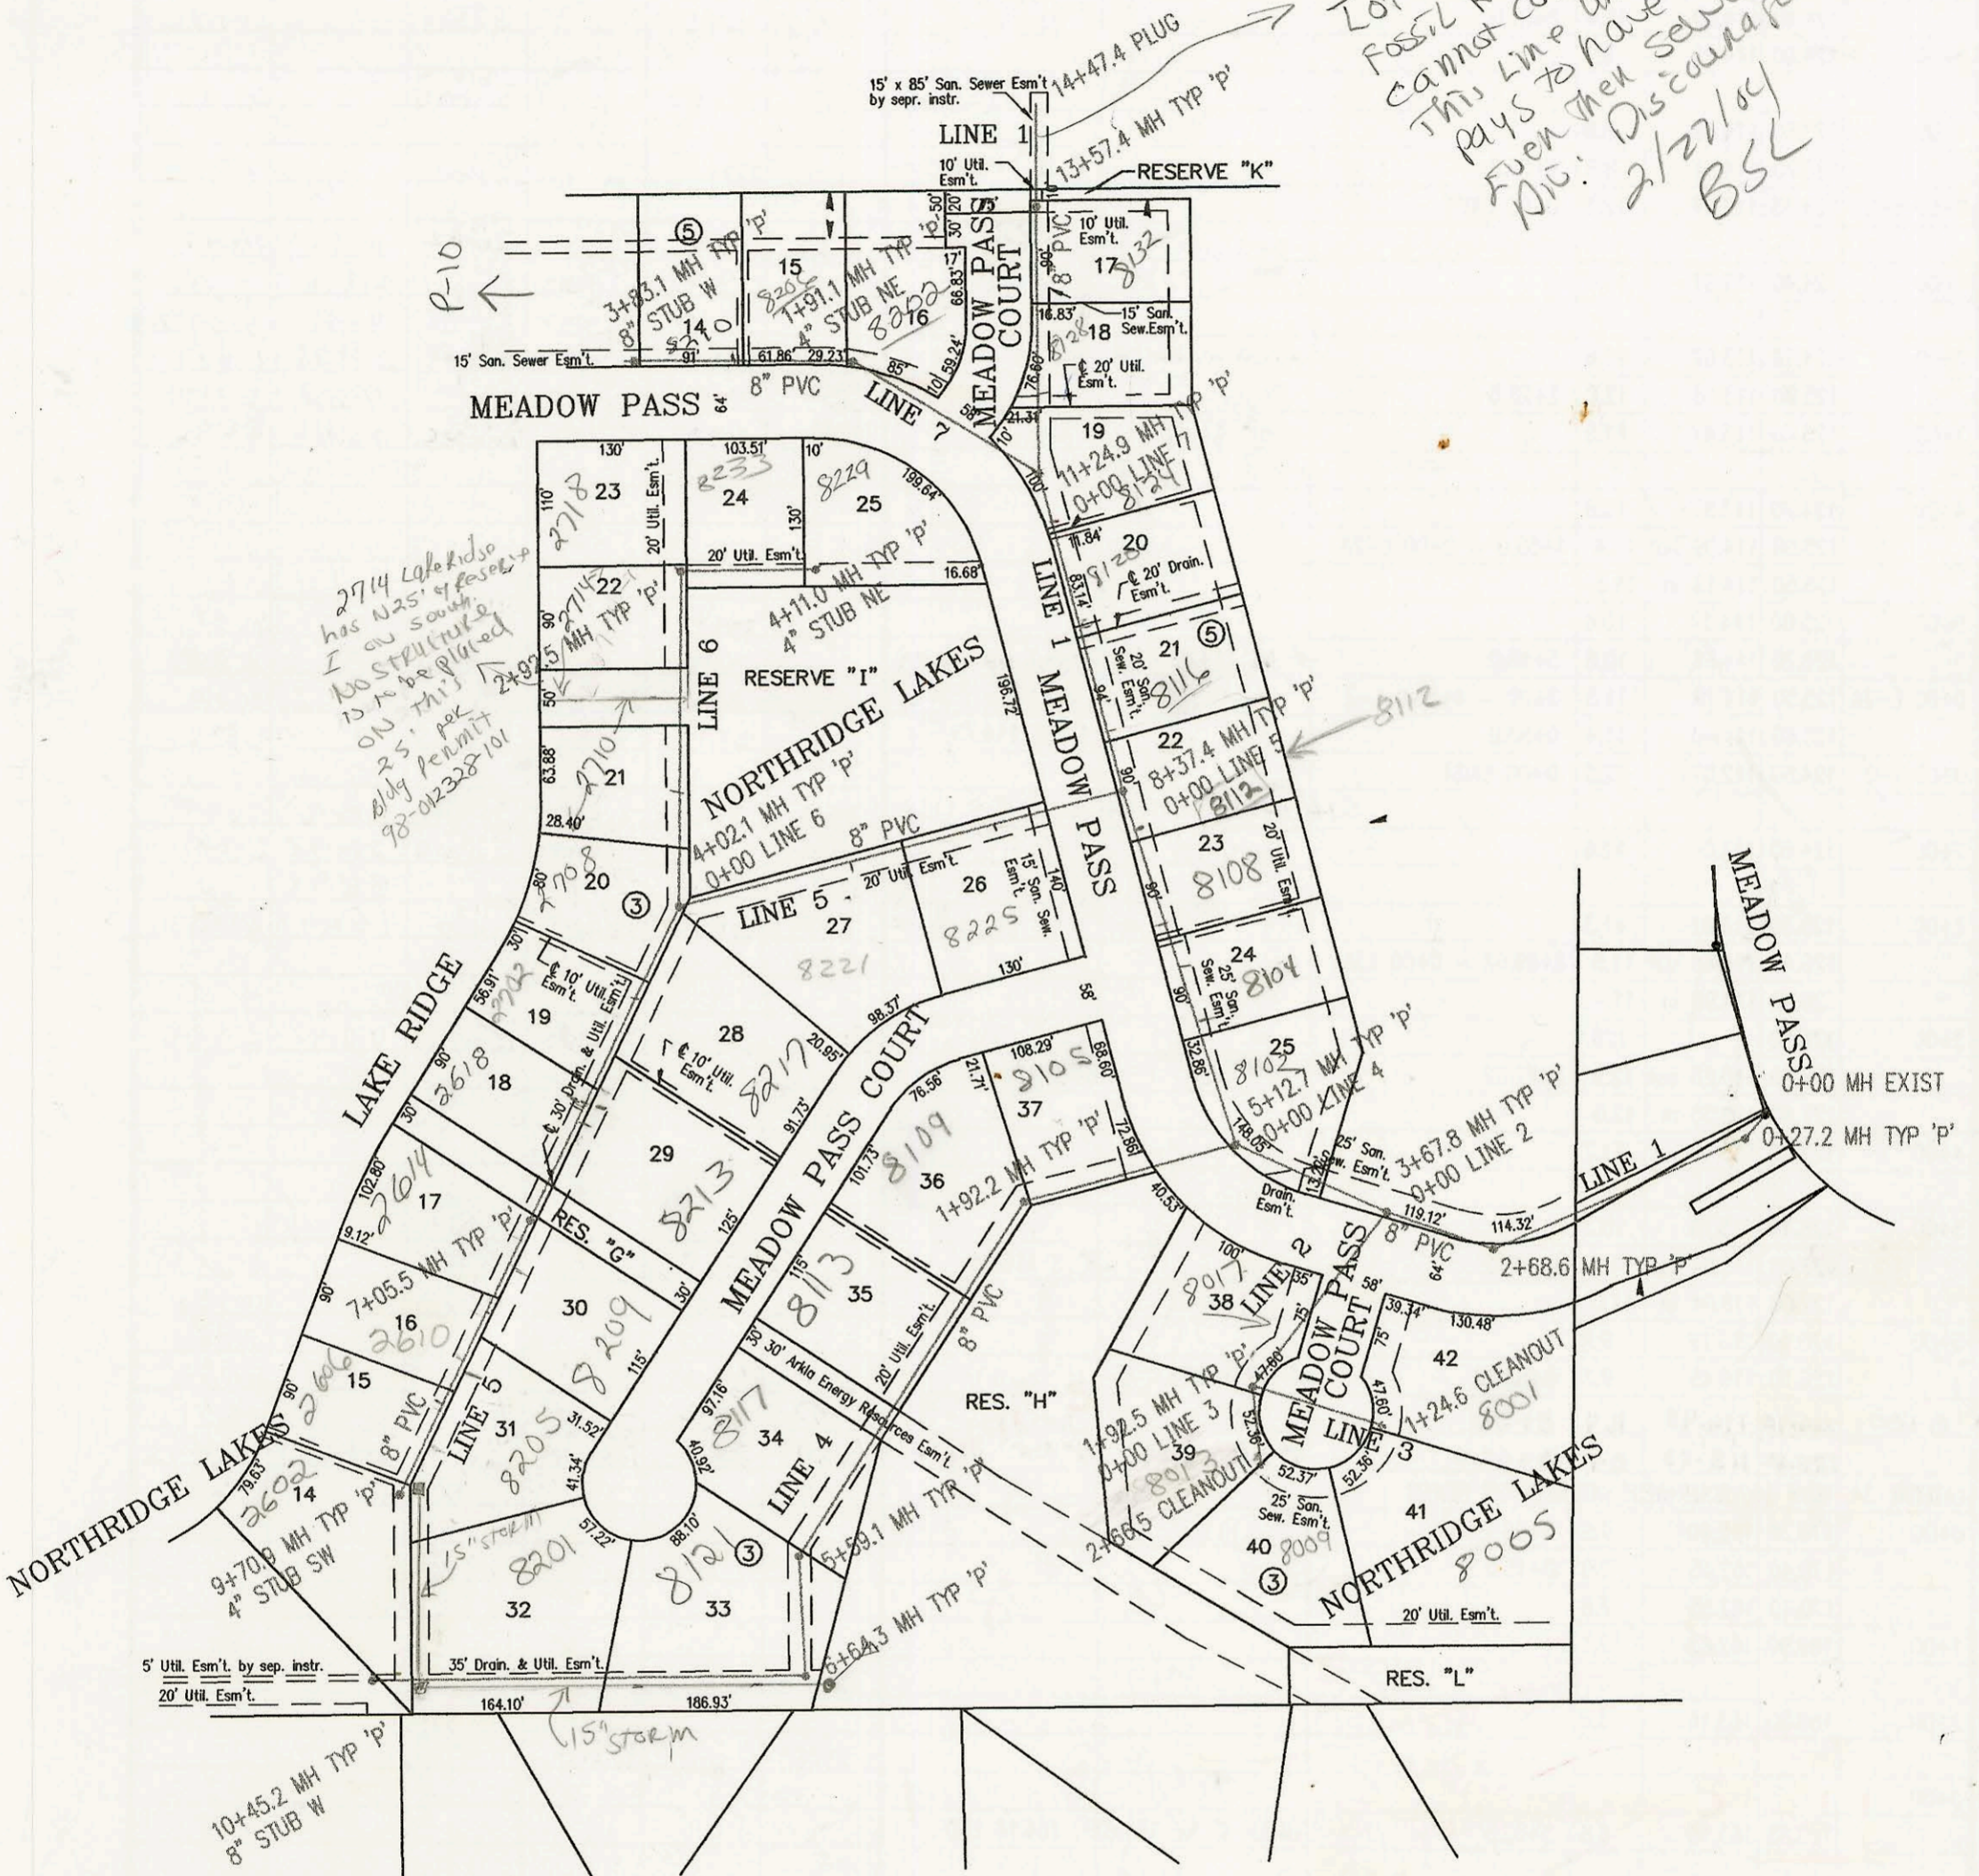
Lot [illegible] Fossil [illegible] cannot co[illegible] This Line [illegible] pays to have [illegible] Even then sew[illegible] Dir: Discourage 2/22/04 BSL

15' x 85' San. Sewer Esm't by sepr. instr.
14+47.4 PLUG
LINE 1
13+57.4 MH TYP 'p'
10' Util. Esm't.
RESERVE "K"
10' Util. Esm't.
17 8132
18 8128
15' San. Sew. Esm't.
20' Util. Esm't.
P-10
3+83.1 MH TYP 'p' 8" STUB W
14 8210
15 8206
1+91.1 MH TYP 'p' 4" STUB NE
16 8202
15' San. Sewer Esm't.
MEADOW PASS
8" PVC
LINE 7
MEADOW PASS COURT
8" PVC
19
11+24.9 MH TYP 'p' 0+00 LINE 7
8124
23 2718
20' Util. Esm't.
24 8233
25 8229
20' Util. Esm't.
20 8120
20' Drain. Esm't.
22 2714
2+92.5 MH TYP 'p'
4+11.0 MH TYP 'p' 4" STUB NE
LINE 6
RESERVE "I"
NORTHRIDGE LAKES
LINE 1 MEADOW PASS
21 8116
20' San. Sew. Esm't.
2714 Lakeridge has N25' of reserve I on south. No structure is to be placed on this 25' per bldg permit 98-012328101
21 2710
4+02.1 MH TYP 'p' 0+00 LINE 6
8" PVC
22
8+37.4 MH TYP 'p' 0+00 LINE 5
8112
8112
23 8108
20' Util. Esm't.
20 2708
LINE 5
20' Util. Esm't.
27 8221
26 8225
15' San. Sew. Esm't.
24 8104
25' San. Sew. Esm't.
LAKE RIDGE
19 2702
10' Util. Esm't.
18 2618
28 8217
10' Util. Esm't.
30' Drain. & Util. Esm't.
MEADOW PASS COURT
37 8105
25 8102
5+12.7 MH TYP 'p' 0+00 LINE 4
MEADOW PASS
0+00 MH EXIST
0+27.2 MH TYP 'p'
17 2614
29 8213
36 8109
1+92.2 MH TYP 'p'
25' San. Sew. Esm't.
3+67.8 MH TYP 'p' 0+00 LINE 2
Drain. Esm't.
LINE 1
8" PVC
RES. "G"
7+05.5 MH TYP 'p'
16 2610
30 8209
35 8113
8" PVC
38 8017
LINE 2
MEADOW PASS COURT
2+68.6 MH TYP 'p'
42
1+24.6 CLEANOUT
8001
30' Arkla Energy Resources Esm't.
20' Util. Esm't.
RES. "H"
15 2606
LINE 5
31 8205
8" PVC
34 8117
LINE 4
39 8013
1+92.5 MH TYP 'p' 0+00 LINE 3
2+66.5 CLEANOUT
LINE 3
41
NORTHRIDGE LAKES
8005
NORTHRIDGE LAKES
14 2602
9+70.9 MH TYP 'p' 4" STUB SW
15" STORM
32 8201
33 8121
6+59.1 MH TYP 'p'
25' San. Sew. Esm't.
40 8009
20' Util. Esm't.
5' Util. Esm't. by sep. instr.
20' Util. Esm't.
35' Drain. & Util. Esm't.
6+64.3 MH TYP 'p'
RES. "L"
15" STORM
10+45.2 MH TYP 'p' 8" STUB W